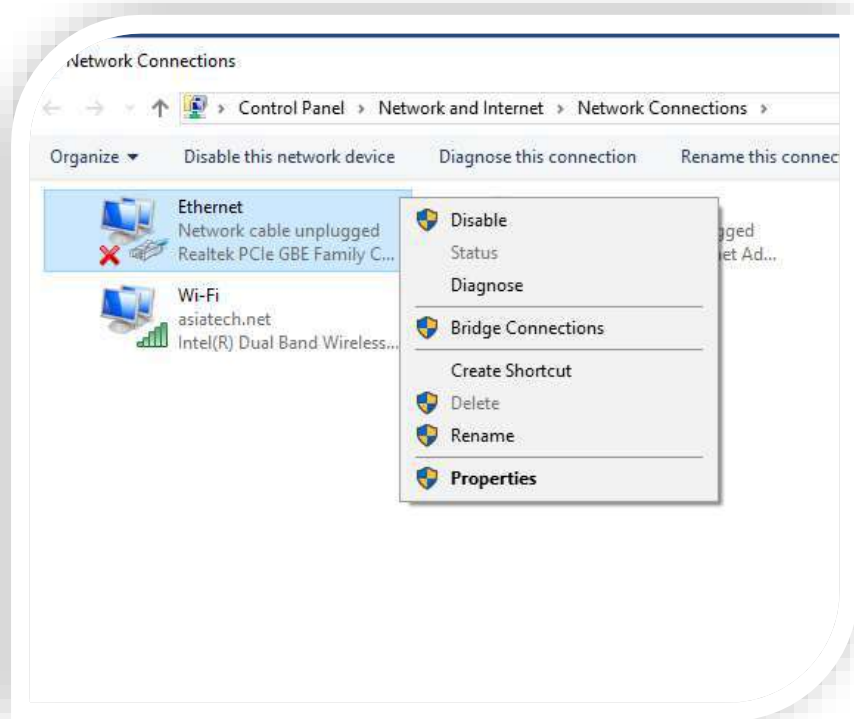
Network Connections

Control Panel › Network and Internet › Network Connections ›

Organize ▾ Disable this network device Diagnose this connection Rename this connec

Ethernet
Network cable unplugged
Realtek PCIe GBE Family C...

gged
et Ad...

Wi-Fi
asiatech.net
Intel(R) Dual Band Wireless...

Disable
Status
Diagnose
Bridge Connections
Create Shortcut
Delete
Rename
Properties